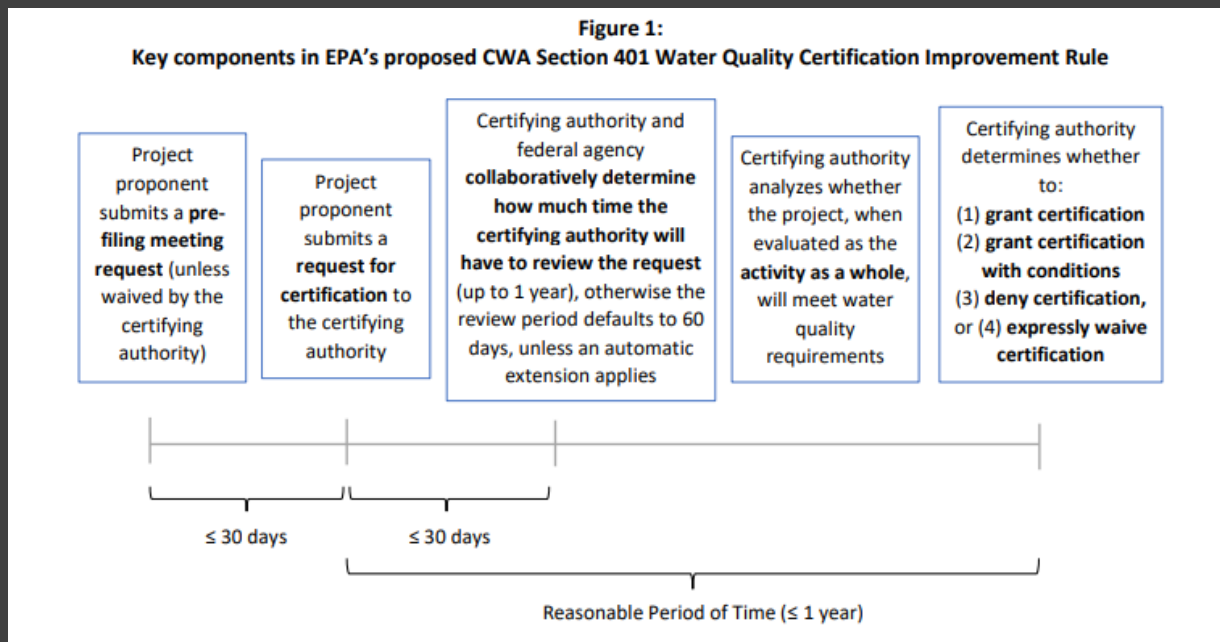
Figure 1:
Key components in EPA's proposed CWA Section 401 Water Quality Certification Improvement Rule

Project proponent submits a pre-filing meeting request (unless waived by the certifying authority)

Project proponent submits a request for certification to the certifying authority

Certifying authority and federal agency collaboratively determine how much time the certifying authority will have to review the request (up to 1 year), otherwise the review period defaults to 60 days, unless an automatic extension applies

Certifying authority analyzes whether the project, when evaluated as the activity as a whole, will meet water quality requirements

Certifying authority determines whether to:
(1) grant certification
(2) grant certification with conditions
(3) deny certification, or (4) expressly waive certification

≤ 30 days

≤ 30 days

Reasonable Period of Time (≤ 1 year)